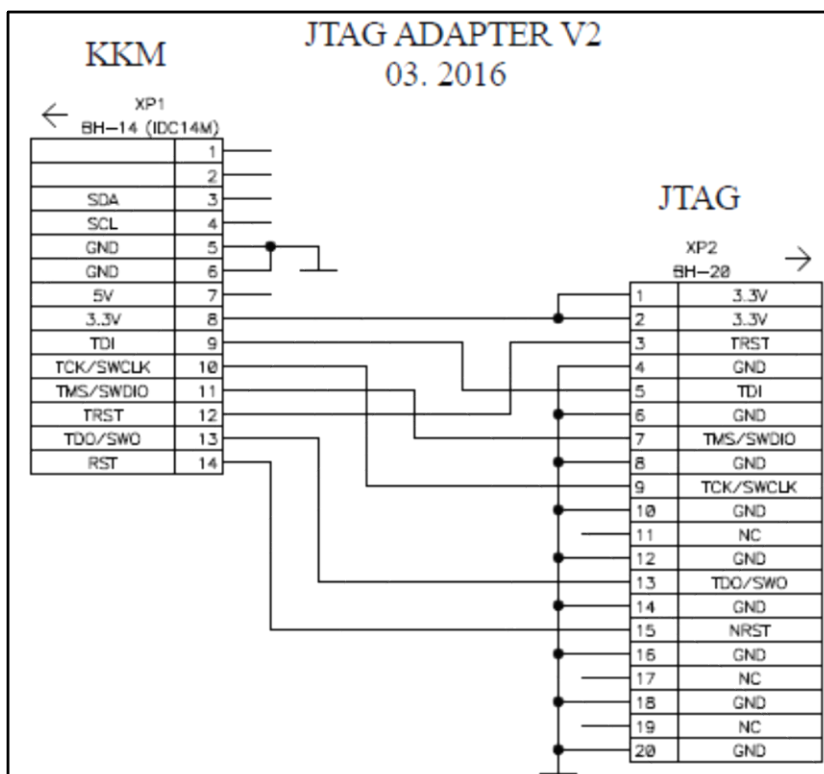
KKM

JTAG ADAPTER V2
03. 2016

XP1
BH–14 (IDC14M)

| | |
|---|---|
| | 1 |
| | 2 |
| SDA | 3 |
| SCL | 4 |
| GND | 5 |
| GND | 6 |
| 5V | 7 |
| 3.3V | 8 |
| TDI | 9 |
| TCK/SWCLK | 10 |
| TMS/SWDIO | 11 |
| TRST | 12 |
| TDO/SWO | 13 |
| RST | 14 |

JTAG

XP2
BH–20

| | |
|---|---|
| 1 | 3.3V |
| 2 | 3.3V |
| 3 | TRST |
| 4 | GND |
| 5 | TDI |
| 6 | GND |
| 7 | TMS/SWDIO |
| 8 | GND |
| 9 | TCK/SWCLK |
| 10 | GND |
| 11 | NC |
| 12 | GND |
| 13 | TDO/SWO |
| 14 | GND |
| 15 | NRST |
| 16 | GND |
| 17 | NC |
| 18 | GND |
| 19 | NC |
| 20 | GND |